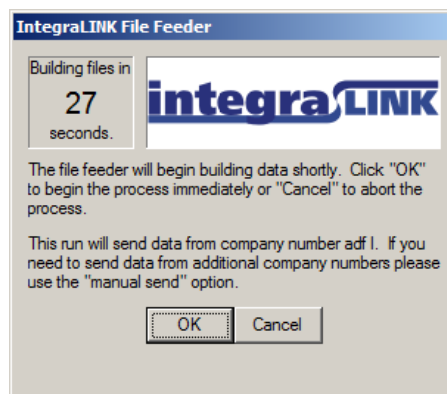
IntegraLINK File Feeder

Building files in
27
seconds.

integraLINK

The file feeder will begin building data shortly. Click "OK" to begin the process immediately or "Cancel" to abort the process.

This run will send data from company number adf l. If you need to send data from additional company numbers please use the "manual send" option.

OK
Cancel